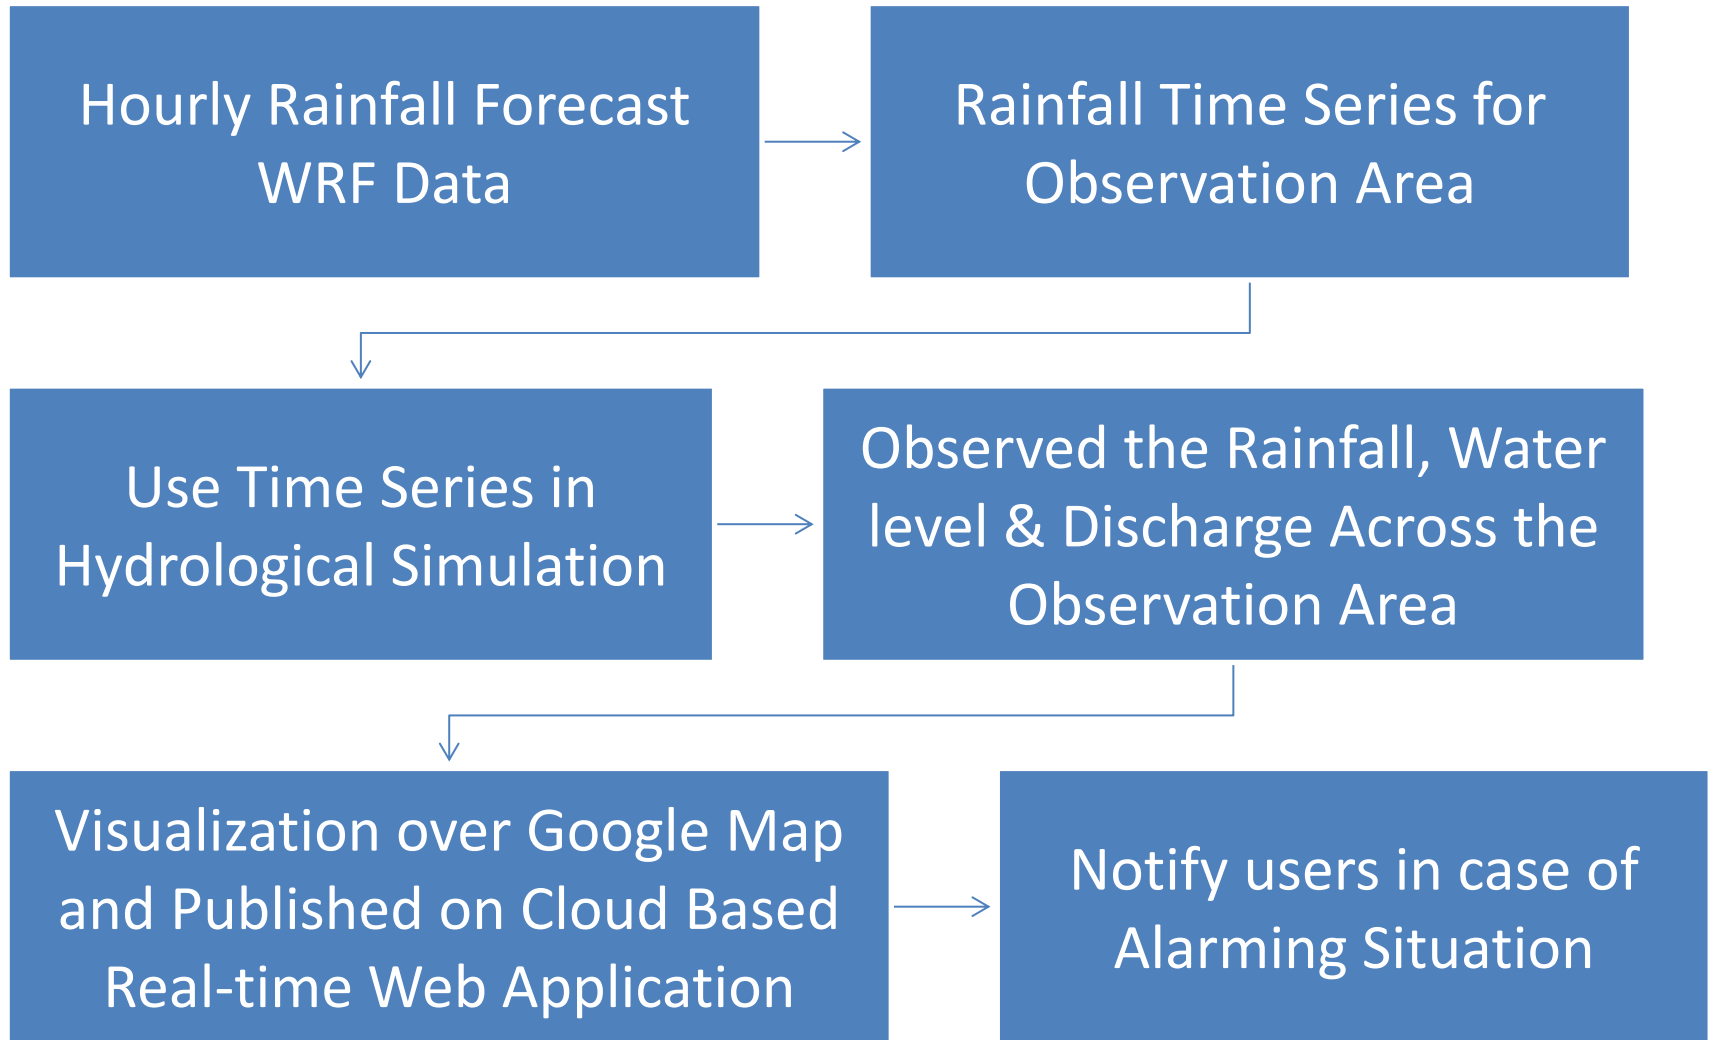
Hourly Rainfall Forecast WRF Data

Rainfall Time Series for Observation Area

Use Time Series in Hydrological Simulation

Observed the Rainfall, Water level & Discharge Across the Observation Area

Visualization over Google Map and Published on Cloud Based Real-time Web Application

Notify users in case of Alarming Situation